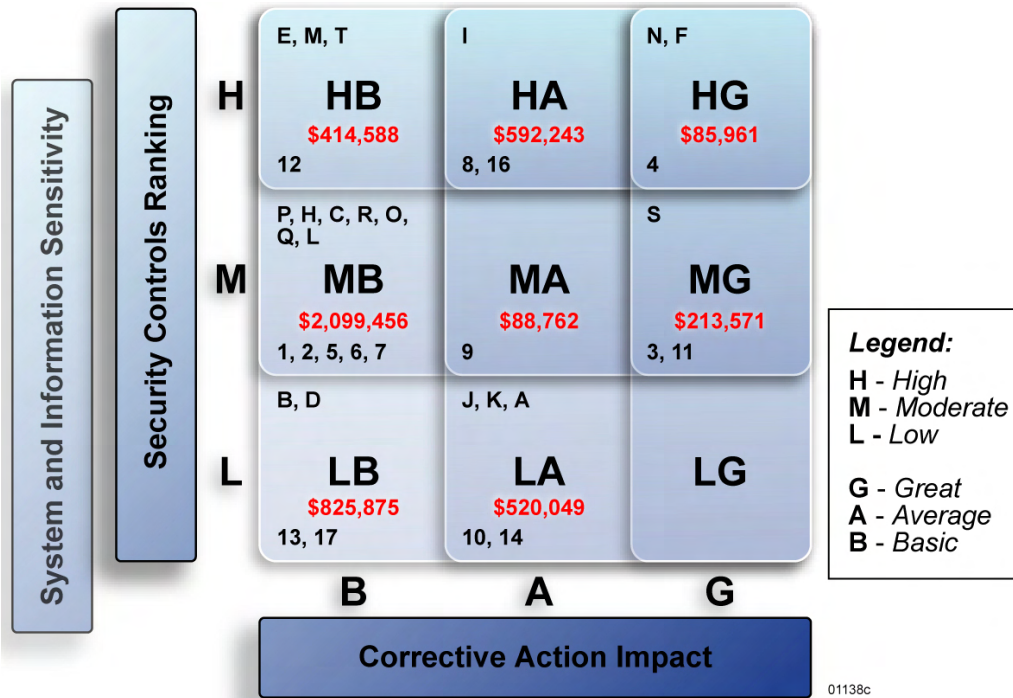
System and Information Sensitivity

Security Controls Ranking

H

M

L

| E, M, T HB $414,588 12 | I HA $592,243 8, 16 | N, F HG $85,961 4 |
|---|---|---|
| P, H, C, R, O, Q, L MB $2,099,456 1, 2, 5, 6, 7 | MA $88,762 9 | S MG $213,571 3, 11 |
| B, D LB $825,875 13, 17 | J, K, A LA $520,049 10, 14 | LG |

B A G

Corrective Action Impact

Legend:
H - High
M - Moderate
L - Low

G - Great
A - Average
B - Basic

01138c